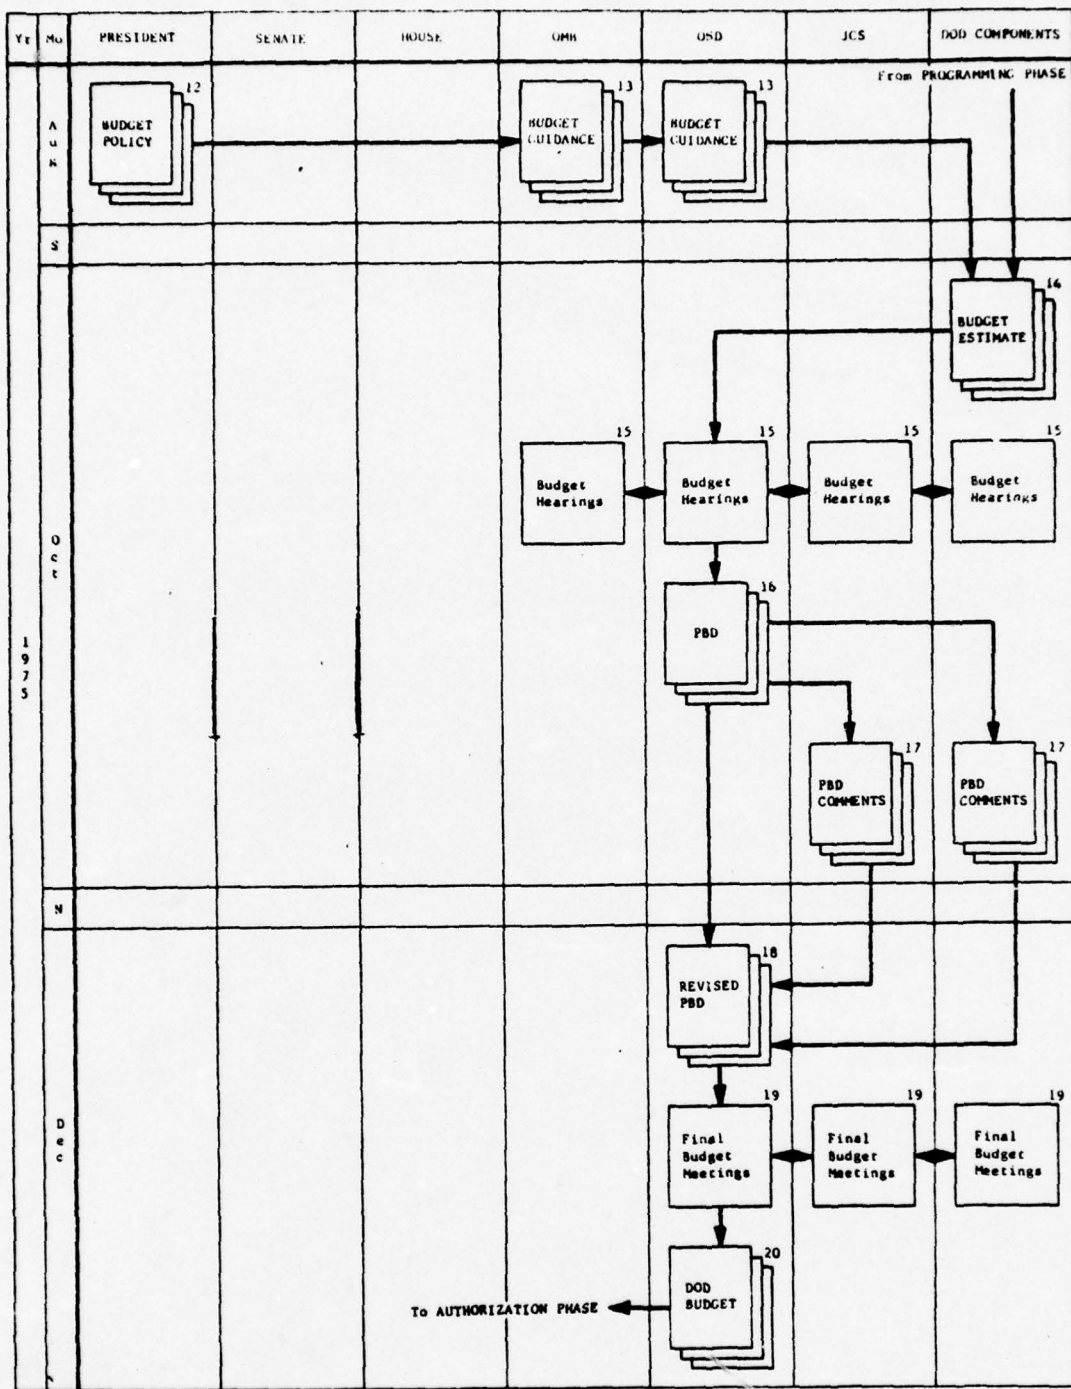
| Yr | Mo | PRESIDENT | SENATE | HOUSE | OMB | OSD | JCS | DOD COMPONENTS |
|---|---|---|---|---|---|---|---|---|

From PROGRAMMING PHASE

A u g

12 BUDGET POLICY

13 BUDGET GUIDANCE

13 BUDGET GUIDANCE

S

14 BUDGET ESTIMATE

O c t

1 9 7 5

15 Budget Hearings

15 Budget Hearings

15 Budget Hearings

15 Budget Hearings

16 PBD

17 PBD COMMENTS

17 PBD COMMENTS

N

D e c

18 REVISED PBD

19 Final Budget Meetings

19 Final Budget Meetings

19 Final Budget Meetings

20 DOD BUDGET

To AUTHORIZATION PHASE